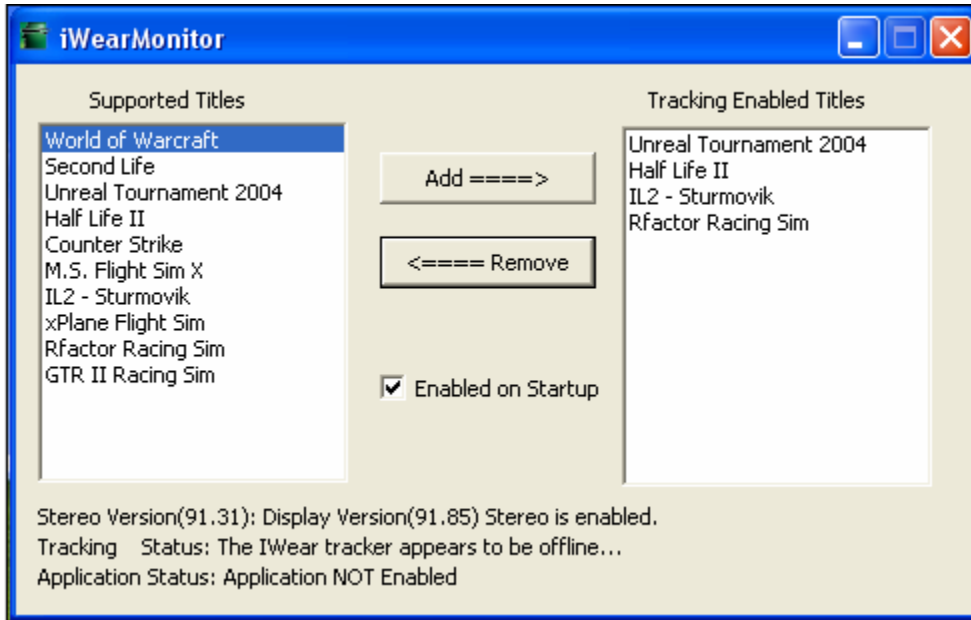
iWearMonitor

Supported Titles

World of Warcraft
Second Life
Unreal Tournament 2004
Half Life II
Counter Strike
M.S. Flight Sim X
IL2 - Sturmovik
xPlane Flight Sim
Rfactor Racing Sim
GTR II Racing Sim

Add ====>

<==== Remove

Enabled on Startup

Tracking Enabled Titles

Unreal Tournament 2004
Half Life II
IL2 - Sturmovik
Rfactor Racing Sim

Stereo Version(91.31): Display Version(91.85) Stereo is enabled.
Tracking Status: The IWear tracker appears to be offline...
Application Status: Application NOT Enabled